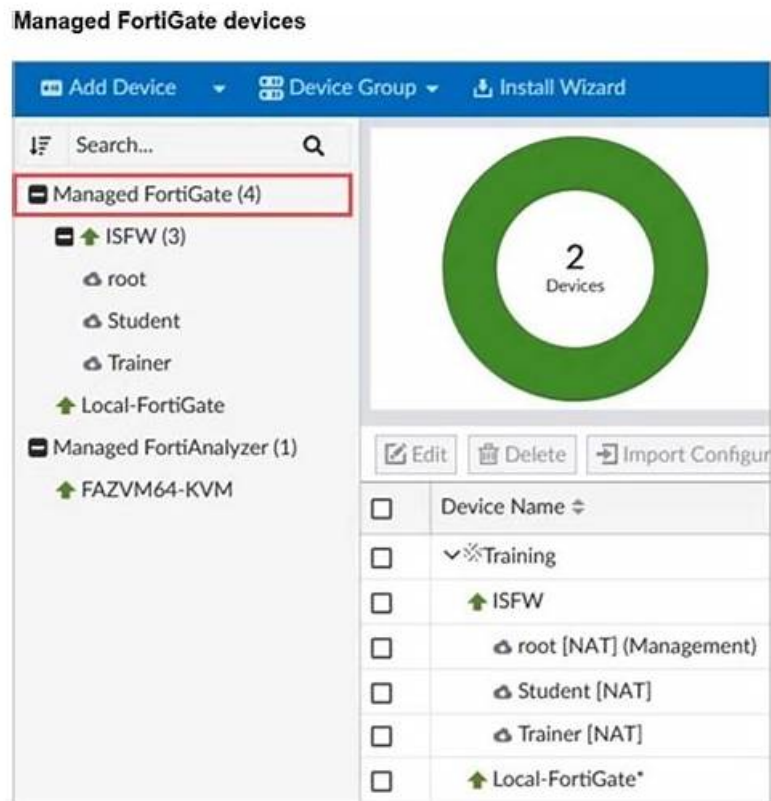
Managed FortiGate devices

Add Device Device Group Install Wizard

Search...

Managed FortiGate (4)
ISFW (3)
root
Student
Trainer
Local-FortiGate
Managed FortiAnalyzer (1)
FAZVM64-KVM

2
Devices

Edit Delete Import Configur

| | Device Name |
|---|---|
| | Training |
| | ISFW |
| | root [NAT] (Management) |
| | Student [NAT] |
| | Trainer [NAT] |
| | Local-FortiGate* |